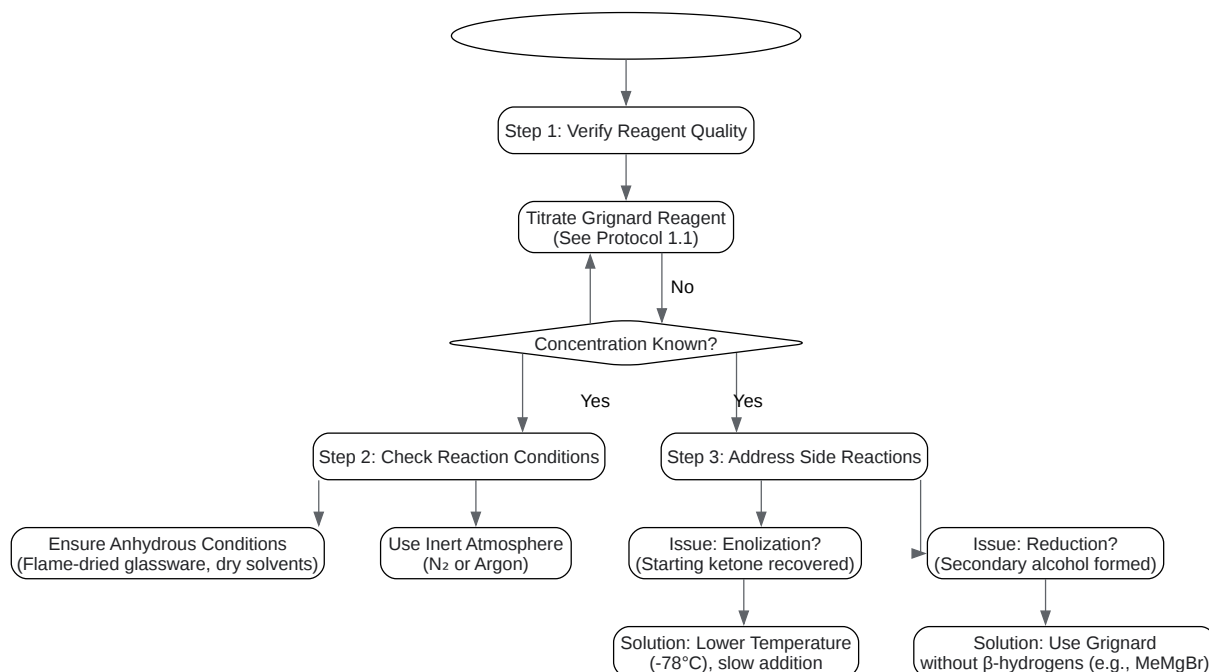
Step 1: Verify Reagent Quality

Titrate Grignard Reagent
(See Protocol 1.1)

No

Concentration Known?

Yes

Yes

Step 2: Check Reaction Conditions

Step 3: Address Side Reactions

Ensure Anhydrous Conditions
(Flame-dried glassware, dry solvents)

Use Inert Atmosphere
($N_2$ or Argon)

Issue: Enolization?
(Starting ketone recovered)

Issue: Reduction?
(Secondary alcohol formed)

Solution: Lower Temperature
(-78°C), slow addition

Solution: Use Grignard
without β-hydrogens (e.g., MeMgBr)